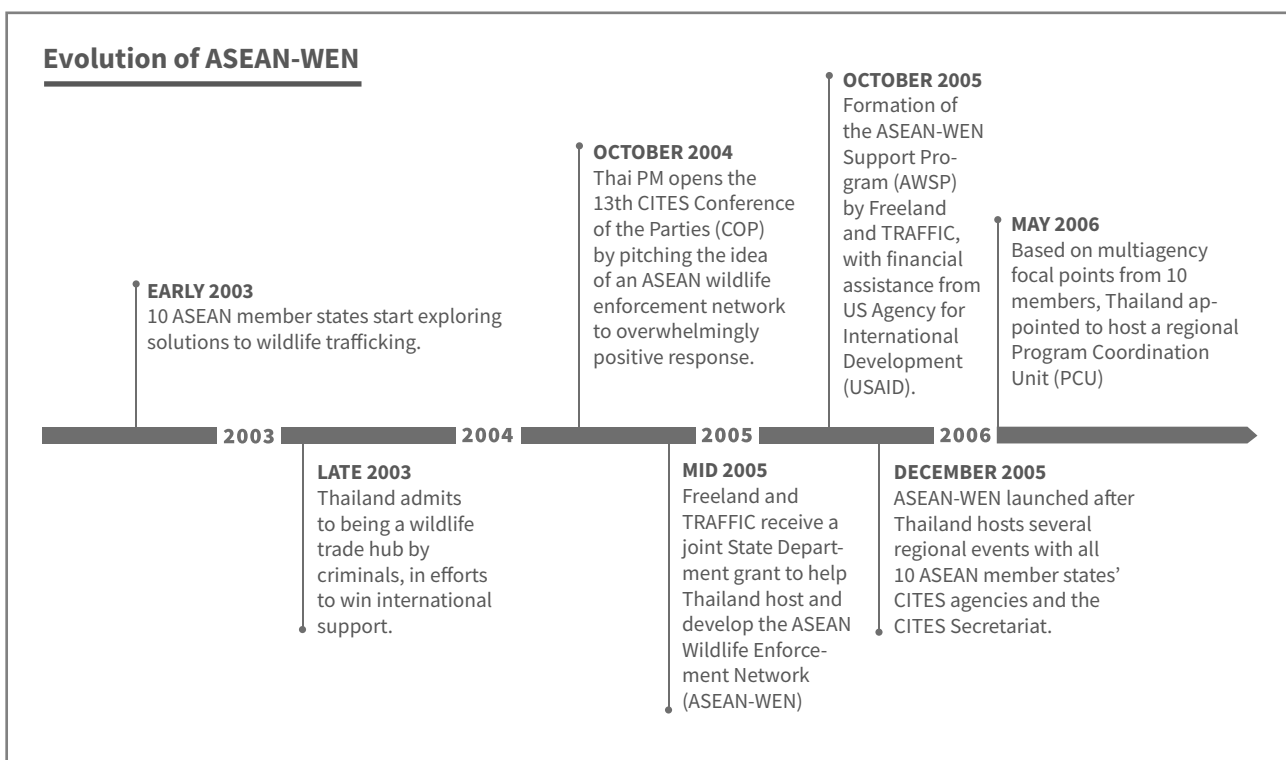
Evolution of ASEAN-WEN

EARLY 2003
10 ASEAN member states start exploring solutions to wildlife trafficking.

OCTOBER 2004
Thai PM opens the 13th CITES Conference of the Parties (COP) by pitching the idea of an ASEAN wildlife enforcement network to overwhelmingly positive response.

OCTOBER 2005
Formation of the ASEAN-WEN Support Program (AWSP) by Freeland and TRAFFIC, with financial assistance from US Agency for International Development (USAID).

MAY 2006
Based on multiagency focal points from 10 members, Thailand appointed to host a regional Program Coordination Unit (PCU)

2003 2004 2005 2006

LATE 2003
Thailand admits to being a wildlife trade hub by criminals, in efforts to win international support.

MID 2005
Freeland and TRAFFIC receive a joint State Department grant to help Thailand host and develop the ASEAN Wildlife Enforcement Network (ASEAN-WEN)

DECEMBER 2005
ASEAN-WEN launched after Thailand hosts several regional events with all 10 ASEAN member states' CITES agencies and the CITES Secretariat.